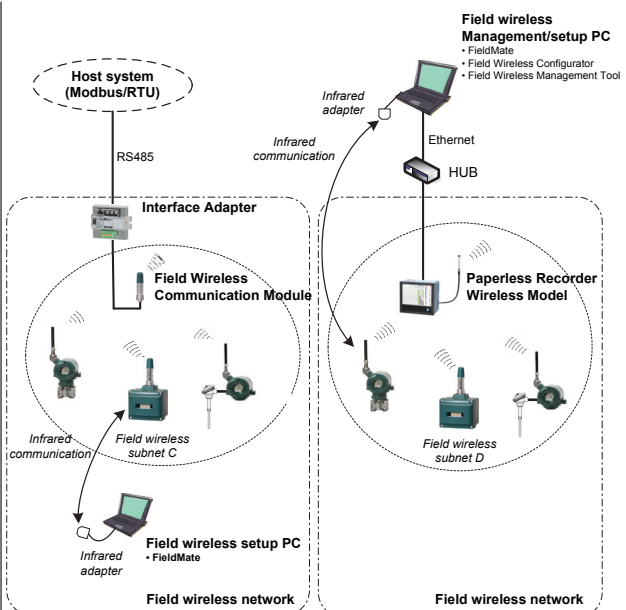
Field wireless Management/setup PC
• FieldMate
• Field Wireless Configurator
• Field Wireless Management Tool

Host system (Modbus/RTU)

Infrared adapter

RS485

Infrared communication

Ethernet

HUB

Interface Adapter

Field Wireless Communication Module

Paperless Recorder Wireless Model

Field wireless subnet C

Field wireless subnet D

Infrared communication

Infrared adapter

Field wireless setup PC
• FieldMate

Field wireless network

Field wireless network